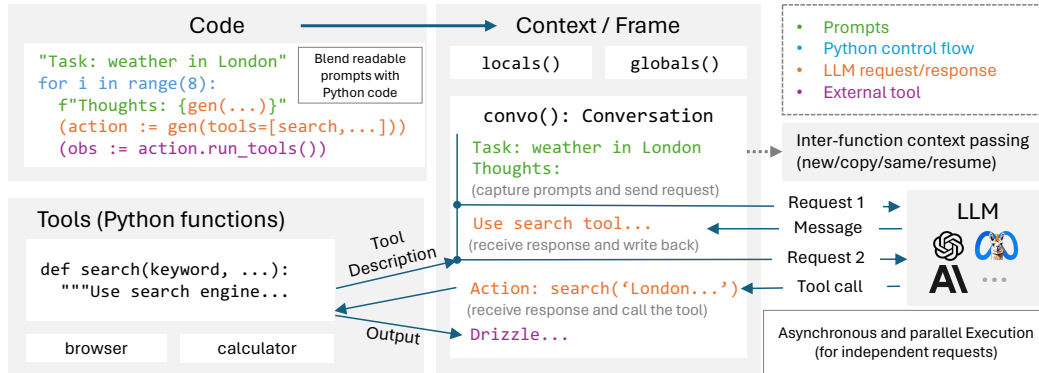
Code

"Task: weather in London"
for i in range(8):
  f"Thoughts: {gen(...)}"
  (action := gen(tools=[search,...]))
  (obs := action.run_tools())

Blend readable prompts with Python code

Context / Frame

locals()

globals()

- Prompts
- Python control flow
- LLM request/response
- External tool

convo(): Conversation

Task: weather in London
Thoughts:
(capture prompts and send request)

Inter-function context passing (new/copy/same/resume)

Use search tool...
(receive response and write back)

Action: search('London...')
(receive response and call the tool)

Drizzle...

Request 1

Message

Request 2

Tool call

LLM

Tools (Python functions)

def search(keyword, ...):
  """Use search engine...

Tool Description

Output

browser

calculator

Asynchronous and parallel Execution (for independent requests)